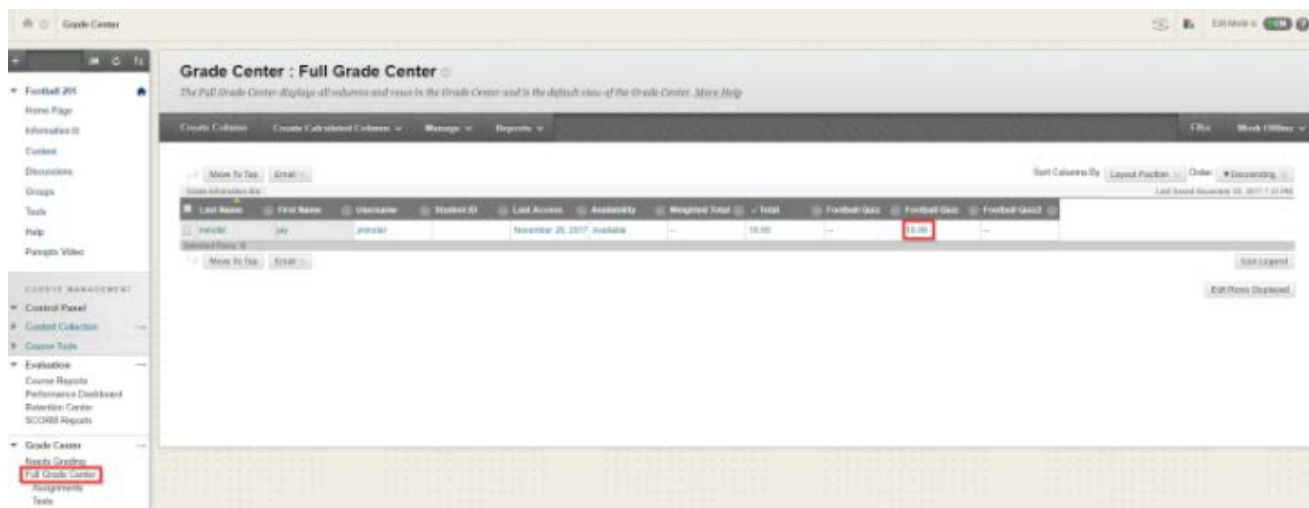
Grade Center

Edit Mode is ON

Football 201
Home Page
Information
Content
Discussions
Groups
Tools
Help
Panopto Video

COURSE MANAGEMENT
Control Panel
Content Collection
Course Tools
Evaluation
Course Reports
Performance Dashboard
Retention Center
SCORM Reports
Grade Center
Needs Grading
Full Grade Center
Assignments
Tests

Grade Center : Full Grade Center

The Full Grade Center displays all columns and rows in the Grade Center and is the default view of the Grade Center. More Help

Create Column | Create Calculated Column | Manage | Reports | Filter | Work Offline

Move To Top | Email

Sort Columns By: Layout Position | Order: Descending

Grade Information Bar

Last Saved: November 28, 2017 7:35 PM

| Last Name | First Name | Username | Student ID | Last Access | Availability | Weighted Total | Total | Football Quiz | Football Quiz | Football Quiz2 |
|---|---|---|---|---|---|---|---|---|---|---|
| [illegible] | jay | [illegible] | | November 28, 2017 | Available | -- | 10.00 | -- | 10.00 | -- |

Selected Rows: 0

Move To Top | Email

Icon Legend

Edit Rows Displayed